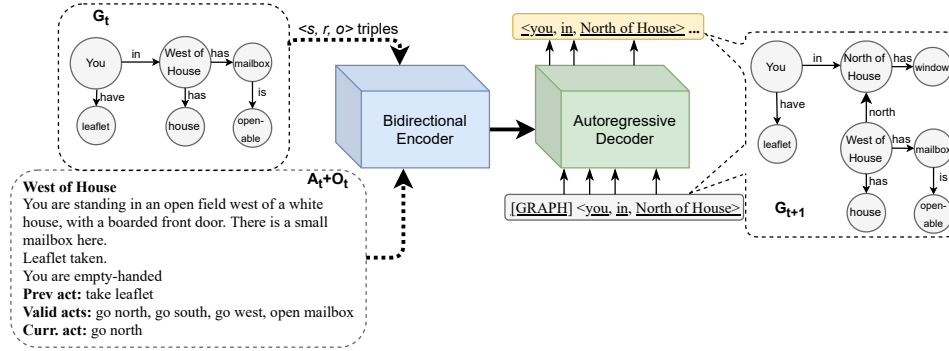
$G_t$

You

in

West of House

has

mailbox

have

has

is

leaflet

house

openable

<s, r, o> triples

Bidirectional Encoder

$A_t$+$O_t$

West of House
You are standing in an open field west of a white house, with a boarded front door. There is a small mailbox here.
Leaflet taken.
You are empty-handed
Prev act: take leaflet
Valid acts: go north, go south, go west, open mailbox
Curr. act: go north

<you, in, North of House> ...

Autoregressive Decoder

[GRAPH] <you, in, North of House>

You

in

North of House

has

window

have

north

leaflet

West of House

has

mailbox

has

is

$G_{t+1}$

house

openable